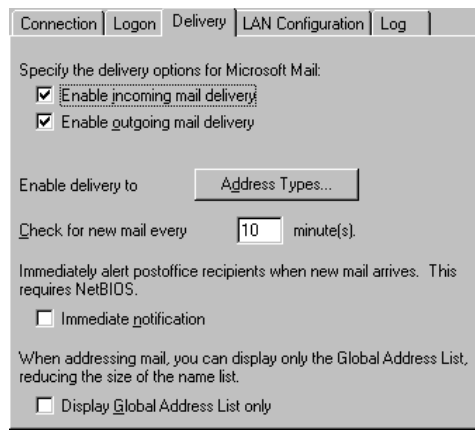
Connection | Logon | Delivery | LAN Configuration | Log

Specify the delivery options for Microsoft Mail:

☑ Enable incoming mail delivery

☑ Enable outgoing mail delivery

Enable delivery to Address Types...

Check for new mail every 10 minute(s).

Immediately alert postoffice recipients when new mail arrives. This requires NetBIOS.

☐ Immediate notification

When addressing mail, you can display only the Global Address List, reducing the size of the name list.

☐ Display Global Address List only